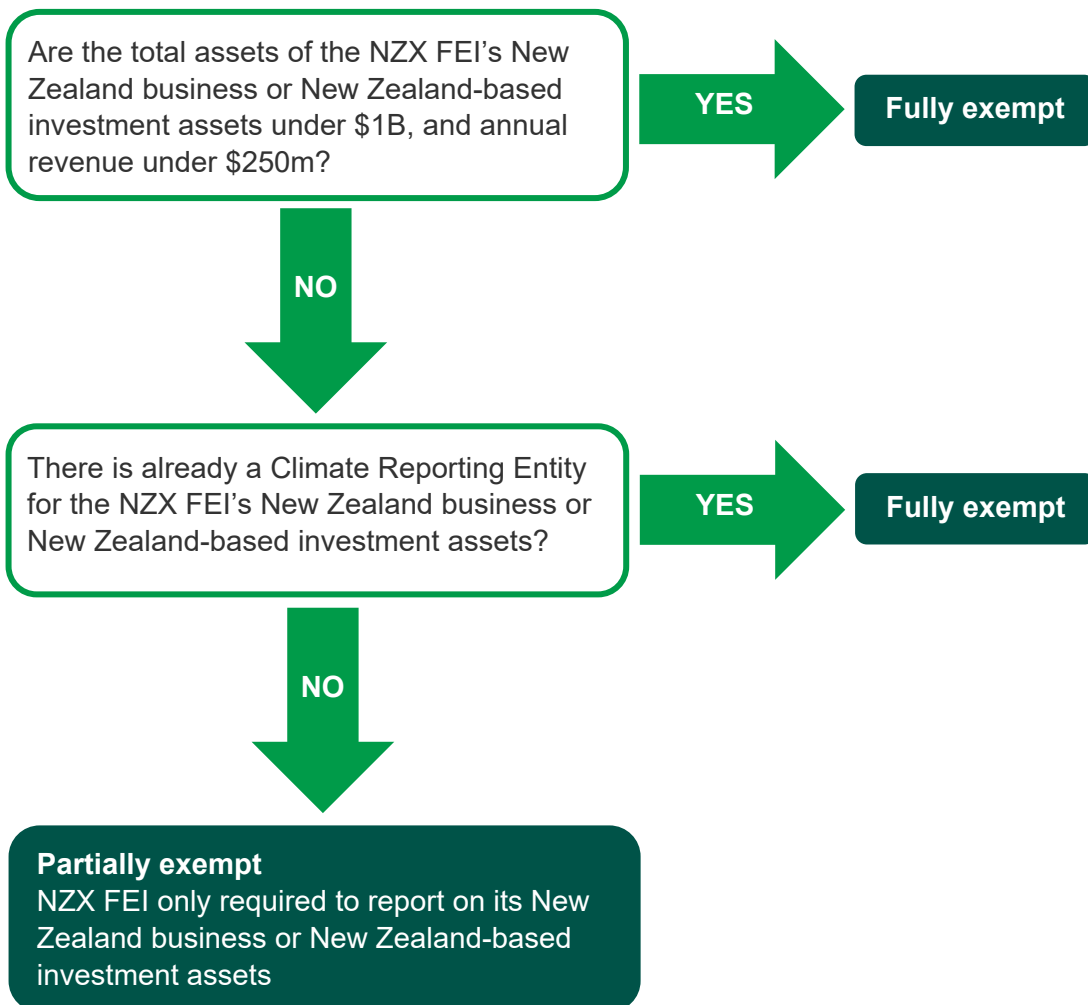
Are the total assets of the NZX FEI’s New Zealand business or New Zealand-based investment assets under \$1B, and annual revenue under \$250m?

YES

Fully exempt

NO

There is already a Climate Reporting Entity for the NZX FEI’s New Zealand business or New Zealand-based investment assets?

YES

Fully exempt

NO

Partially exempt
NZX FEI only required to report on its New Zealand business or New Zealand-based investment assets